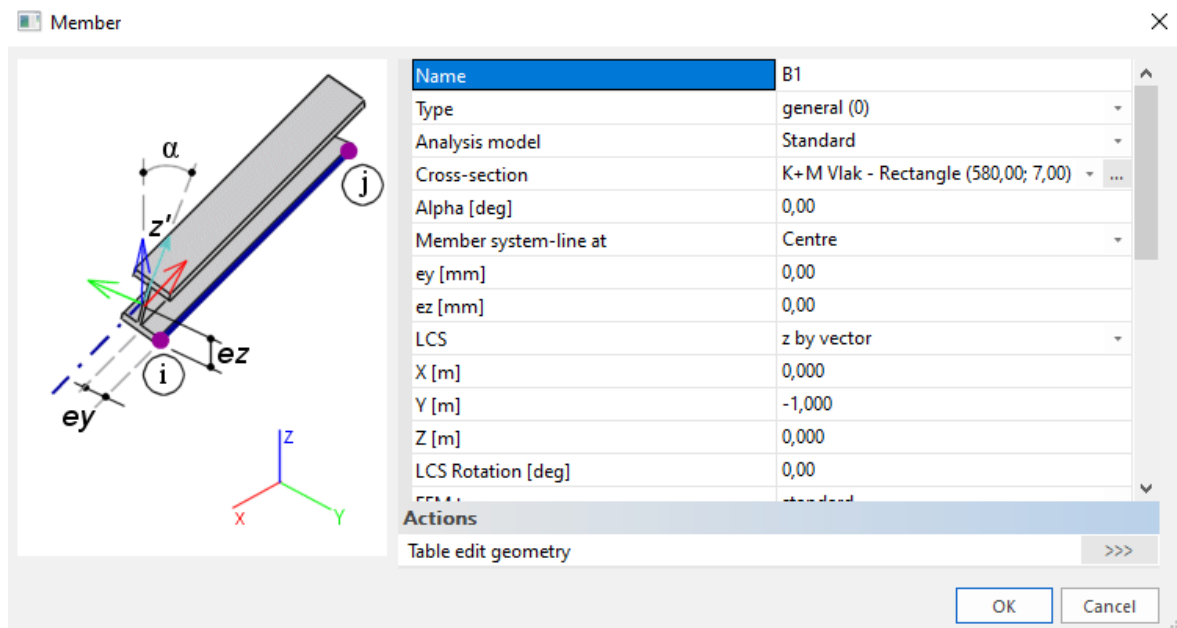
Member

| Name | B1 |
|---|---|
| Type | general (0) |
| Analysis model | Standard |
| Cross-section | K+M Vlak - Rectangle (580,00; 7,00) ... |
| Alpha [deg] | 0,00 |
| Member system-line at | Centre |
| ey [mm] | 0,00 |
| ez [mm] | 0,00 |
| LCS | z by vector |
| X [m] | 0,000 |
| Y [m] | -1,000 |
| Z [m] | 0,000 |
| LCS Rotation [deg] | 0,00 |
| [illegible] | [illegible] |

Actions

Table edit geometry >>>

α
z'
j
i
ez
ey
Z
X
Y

OK Cancel